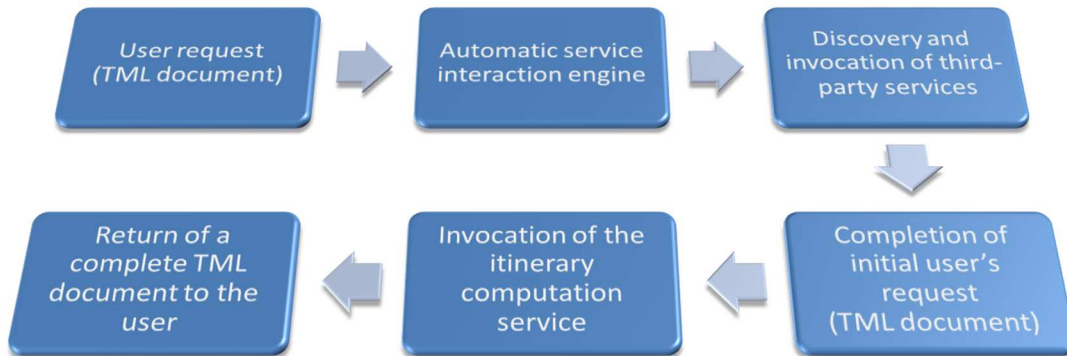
User request (TML document)

Automatic service interaction engine

Discovery and invocation of third-party services

Completion of initial user's request (TML document)

Invocation of the itinerary computation service

Return of a complete TML document to the user